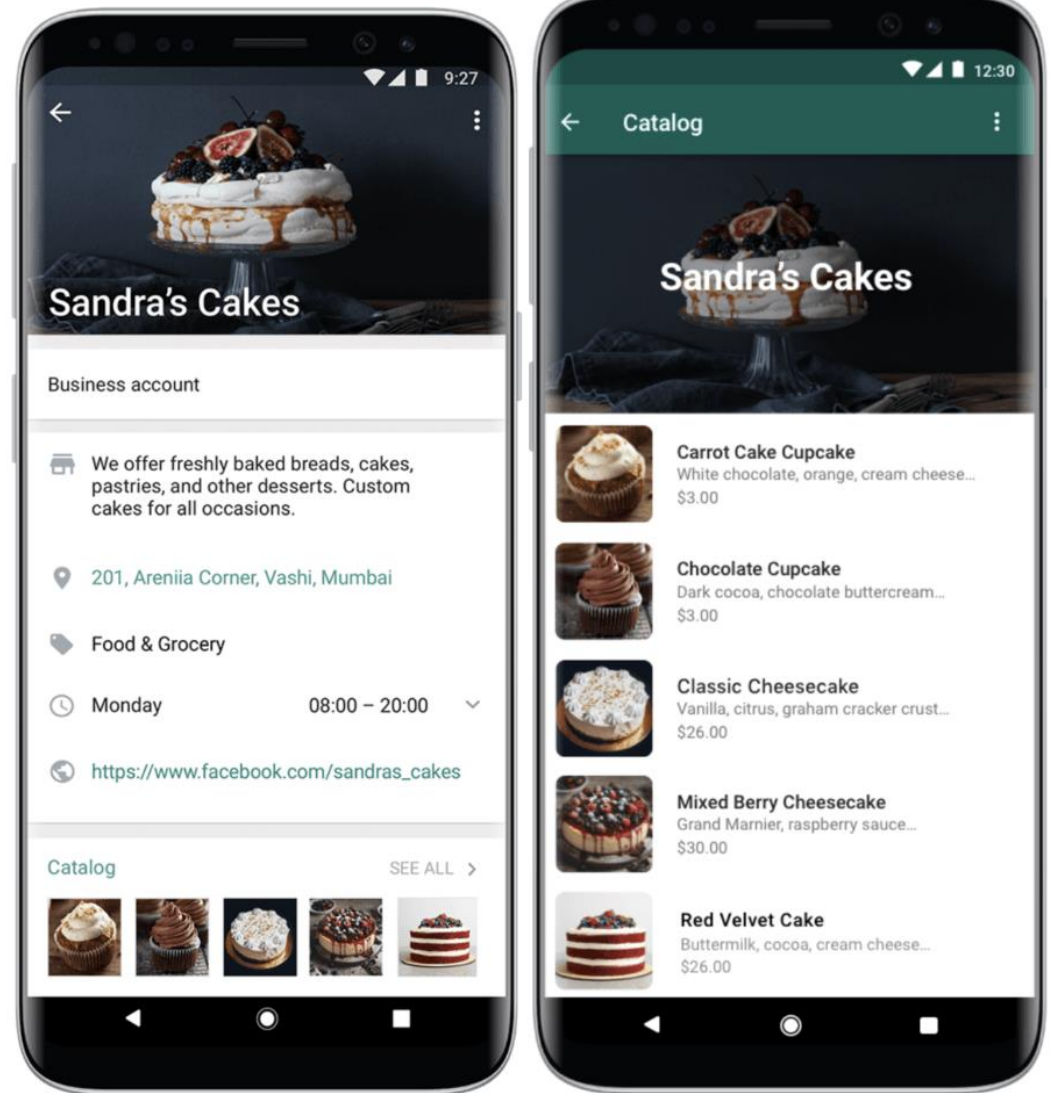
9:27

Sandra's Cakes

Business account

We offer freshly baked breads, cakes, pastries, and other desserts. Custom cakes for all occasions.

201, Areniia Corner, Vashi, Mumbai

Food & Grocery

Monday 08:00 – 20:00

https://www.facebook.com/sandras_cakes

Catalog SEE ALL >

12:30

Catalog

Sandra's Cakes

Carrot Cake Cupcake
White chocolate, orange, cream cheese...
$3.00

Chocolate Cupcake
Dark cocoa, chocolate buttercream...
$3.00

Classic Cheesecake
Vanilla, citrus, graham cracker crust...
$26.00

Mixed Berry Cheesecake
Grand Marnier, raspberry sauce...
$30.00

Red Velvet Cake
Buttermilk, cocoa, cream cheese...
$26.00